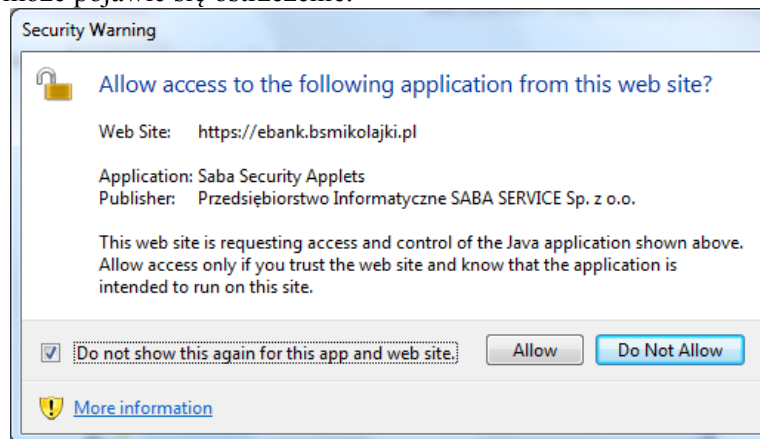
może pojawić się ostrzeżenie:

Security Warning

Allow access to the following application from this web site?

Web Site: https://ebank.bsmikolajki.pl

Application: Saba Security Applets
Publisher: Przedsiębiorstwo Informatyczne SABA SERVICE Sp. z o.o.

This web site is requesting access and control of the Java application shown above. Allow access only if you trust the web site and know that the application is intended to run on this site.

Do not show this again for this app and web site.

Allow

Do Not Allow

More information